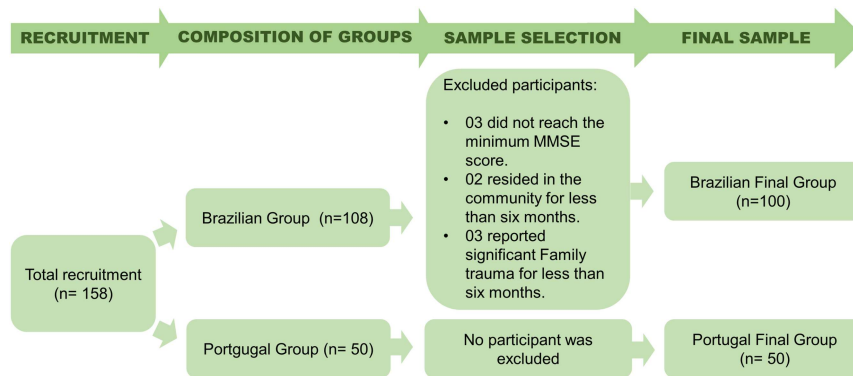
RECRUITMENT

COMPOSITION OF GROUPS

SAMPLE SELECTION

FINAL SAMPLE

Total recruitment (n= 158)

Brazilian Group (n=108)

Portgugal Group (n= 50)

Excluded participants:

• 03 did not reach the minimum MMSE score.
• 02 resided in the community for less than six months.
• 03 reported significant Family trauma for less than six months.

No participant was excluded

Brazilian Final Group (n=100)

Portugal Final Group (n= 50)